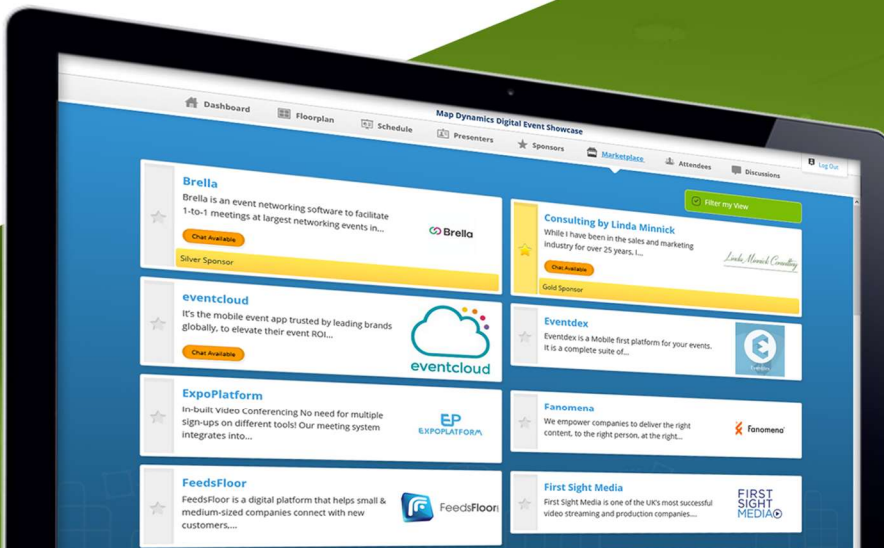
Map Dynamics Digital Event Showcase

Dashboard
Floorplan
Schedule
Presenters
Sponsors
Marketplace
Attendees
Discussions
Log Out

Filter my View

Brella
Brella is an event networking software to facilitate 1-to-1 meetings at largest networking events in...
Chat Available
Brella
Silver Sponsor

Consulting by Linda Minnick
While I have been in the sales and marketing industry for over 25 years, I...
Chat Available
Linda Minnick Consulting
Gold Sponsor

eventcloud
It's the mobile event app trusted by leading brands globally, to elevate their event ROI...
Chat Available
eventcloud

Eventdex
Eventdex is a Mobile first platform for your events. It is a complete suite of...

ExpoPlatform
In-built Video Conferencing No need for multiple sign-ups on different tools! Our meeting system integrates into...
EP EXPOPLATFORM

Fanomena
We empower companies to deliver the right content, to the right person, at the right...
Fanomena

FeedsFloor
FeedsFloor is a digital platform that helps small & medium-sized companies connect with new customers,...
FeedsFloor

First Sight Media
First Sight Media is one of the UK's most successful video streaming and production companies....
FIRST SIGHT MEDIA